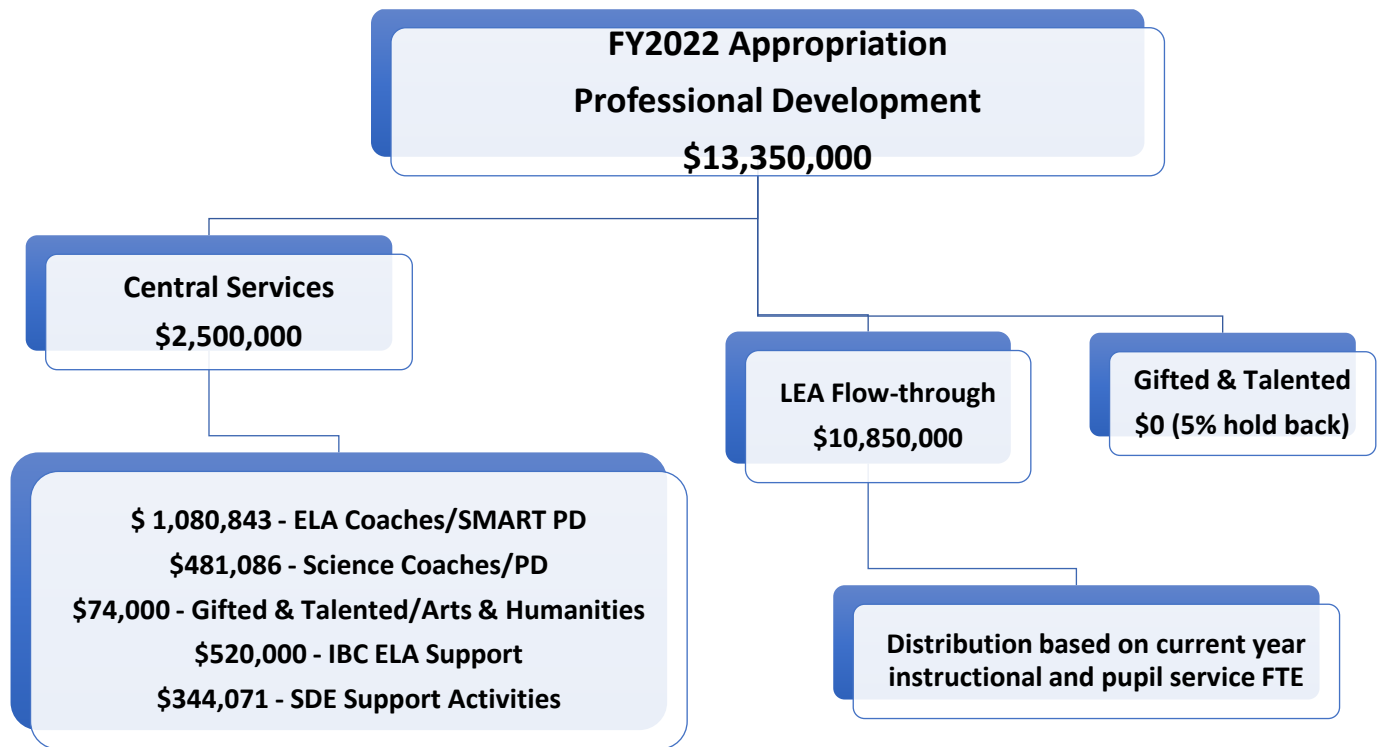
FY2022 Appropriation
Professional Development
$13,350,000

Central Services
$2,500,000

$ 1,080,843 - ELA Coaches/SMART PD
$481,086 - Science Coaches/PD
$74,000 - Gifted & Talented/Arts & Humanities
$520,000 - IBC ELA Support
$344,071 - SDE Support Activities

LEA Flow-through
$10,850,000

Distribution based on current year instructional and pupil service FTE

Gifted & Talented
$0 (5% hold back)